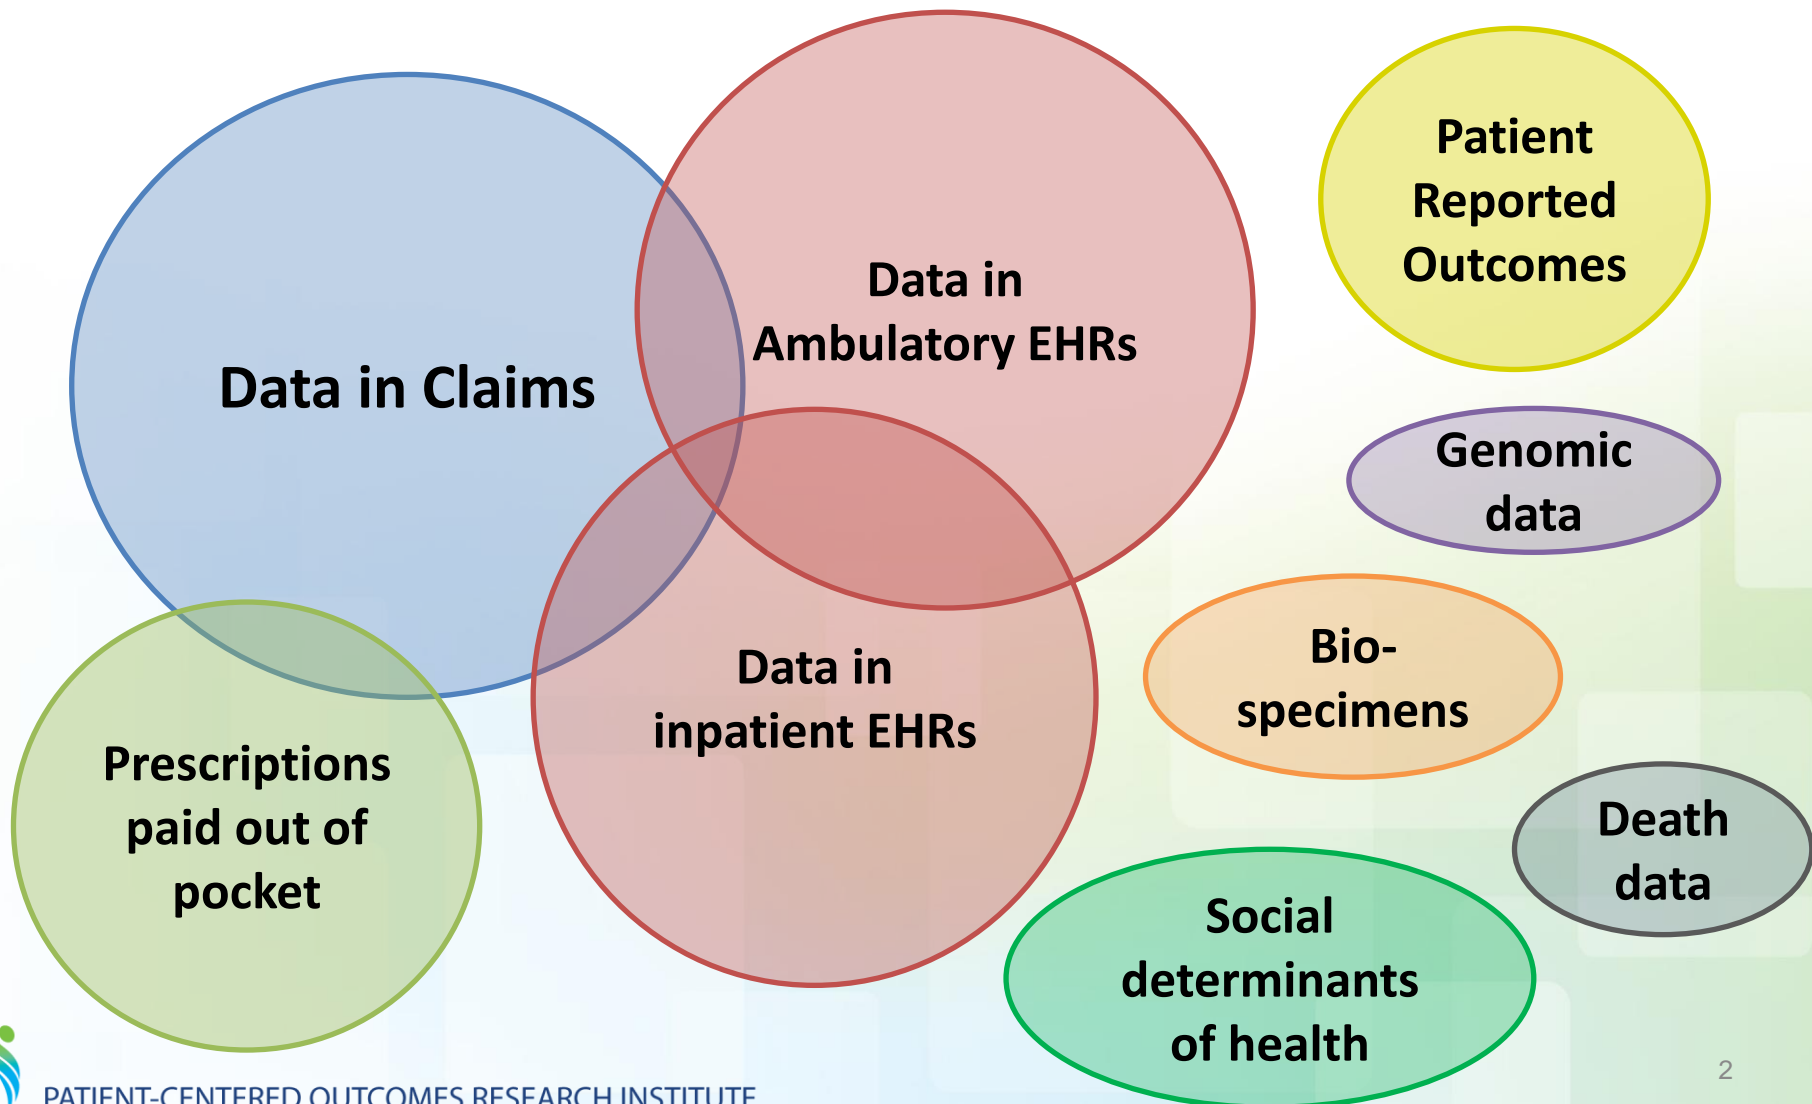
Data in Claims

Data in Ambulatory EHRs

Patient Reported Outcomes

Genomic data

Data in inpatient EHRs

Bio-specimens

Prescriptions paid out of pocket

Death data

Social determinants of health

2

PATIENT-CENTERED OUTCOMES RESEARCH INSTITUTE